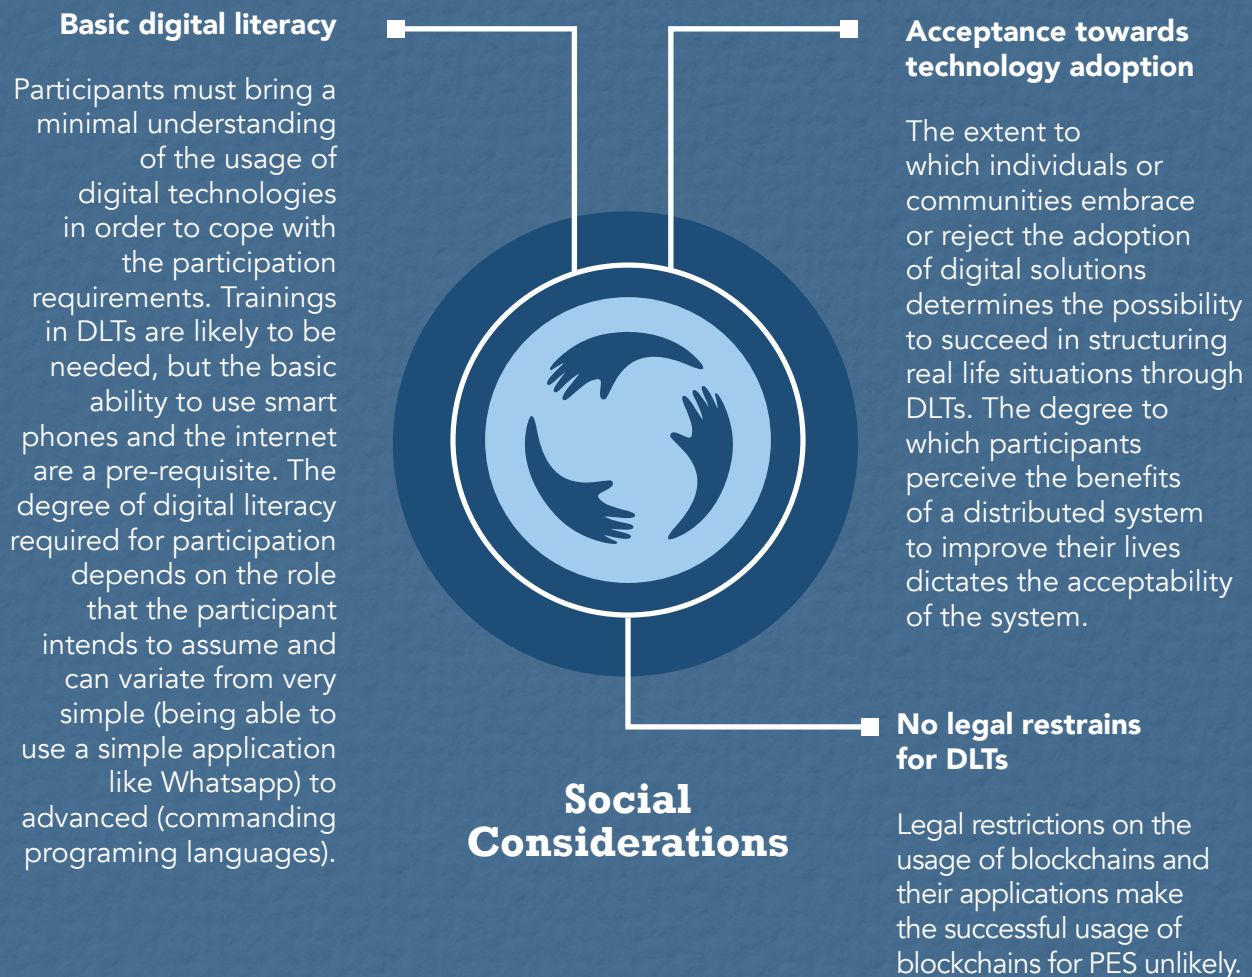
Basic digital literacy

Participants must bring a minimal understanding of the usage of digital technologies in order to cope with the participation requirements. Trainings in DLTs are likely to be needed, but the basic ability to use smart phones and the internet are a pre-requisite. The degree of digital literacy required for participation depends on the role that the participant intends to assume and can variate from very simple (being able to use a simple application like Whatsapp) to advanced (commanding programing languages).

Acceptance towards technology adoption

The extent to which individuals or communities embrace or reject the adoption of digital solutions determines the possibility to succeed in structuring real life situations through DLTs. The degree to which participants perceive the benefits of a distributed system to improve their lives dictates the acceptability of the system.

Social Considerations

No legal restrains for DLTs

Legal restrictions on the usage of blockchains and their applications make the successful usage of blockchains for PES unlikely.